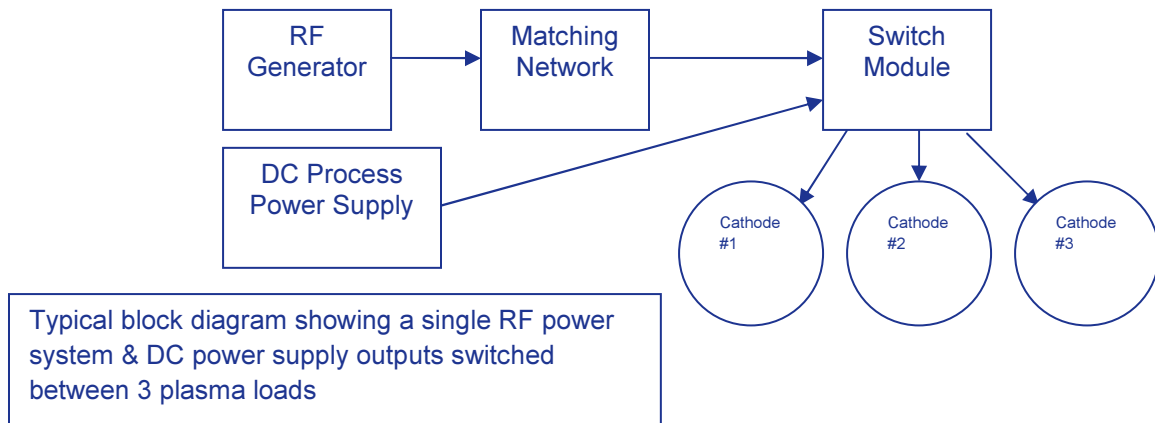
RF Generator

Matching Network

Switch Module

DC Process Power Supply

Cathode #1

Cathode #2

Cathode #3

Typical block diagram showing a single RF power system & DC power supply outputs switched between 3 plasma loads